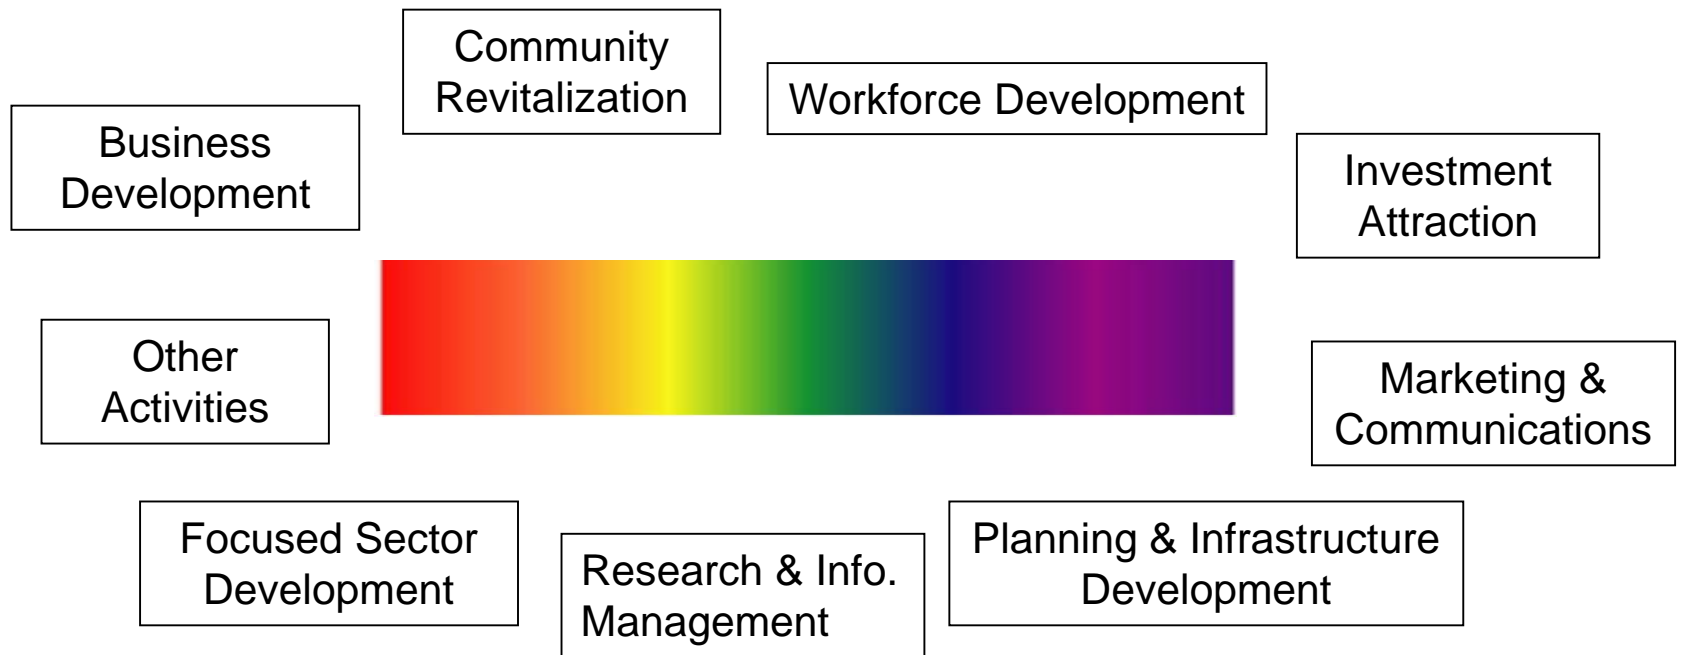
Community Revitalization

Workforce Development

Business Development

Investment Attraction

Other Activities

Marketing & Communications

Focused Sector Development

Research & Info. Management

Planning & Infrastructure Development